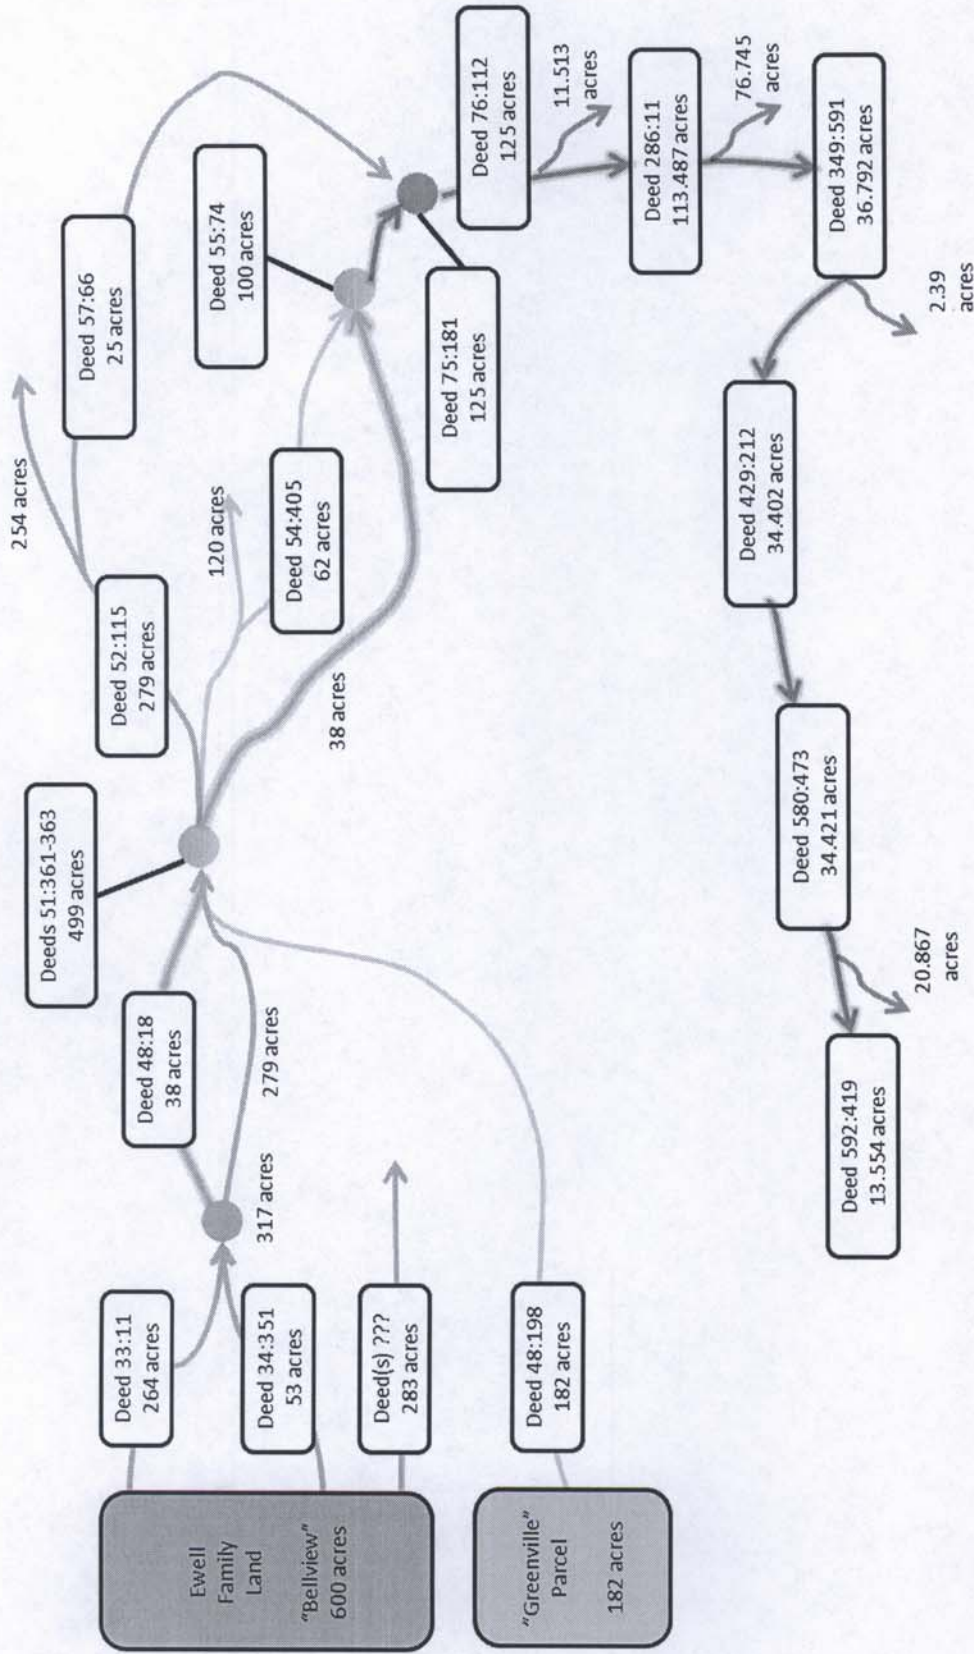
Ewell Family Land

"Bellview" 600 acres

"Greenville" Parcel

182 acres

Deed 33:11
264 acres

Deed 34:351
53 acres

Deed(s) ???
283 acres

Deed 48:198
182 acres

317 acres

Deed 48:18
38 acres

279 acres

Deeds 51:361-363
499 acres

Deed 52:115
279 acres

254 acres

Deed 57:66
25 acres

120 acres

Deed 54:405
62 acres

38 acres

Deed 55:74
100 acres

Deed 75:181
125 acres

Deed 76:112
125 acres

11.513 acres

Deed 286:11
113.487 acres

76.745 acres

Deed 349:591
36.792 acres

2.39 acres

Deed 429:212
34.402 acres

Deed 580:473
34.421 acres

20.867 acres

Deed 592:419
13.554 acres